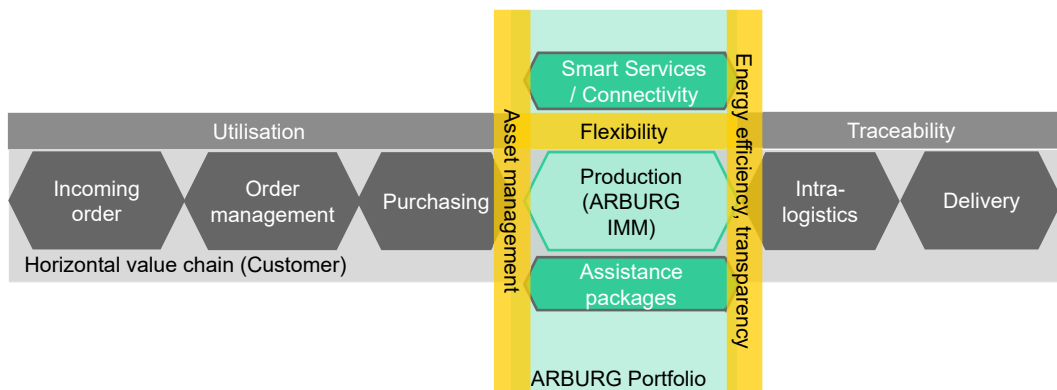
Smart Services / Connectivity

Utilisation

Flexibility

Traceability

Incoming order

Order management

Purchasing

Asset management

Production (ARBURG IMM)

Energy efficiency, transparency

Intra-logistics

Delivery

Assistance packages

Horizontal value chain (Customer)

ARBURG Portfolio